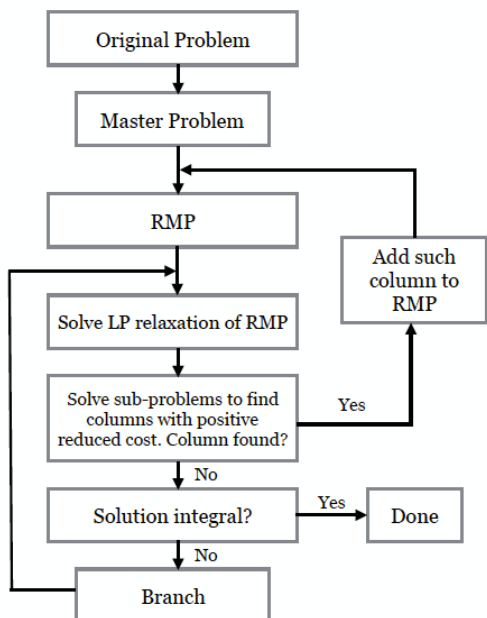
Original Problem

Master Problem

RMP

Add such column to RMP

Solve LP relaxation of RMP

Solve sub-problems to find columns with positive reduced cost. Column found?

Yes

No

Solution integral?

Yes

Done

No

Branch